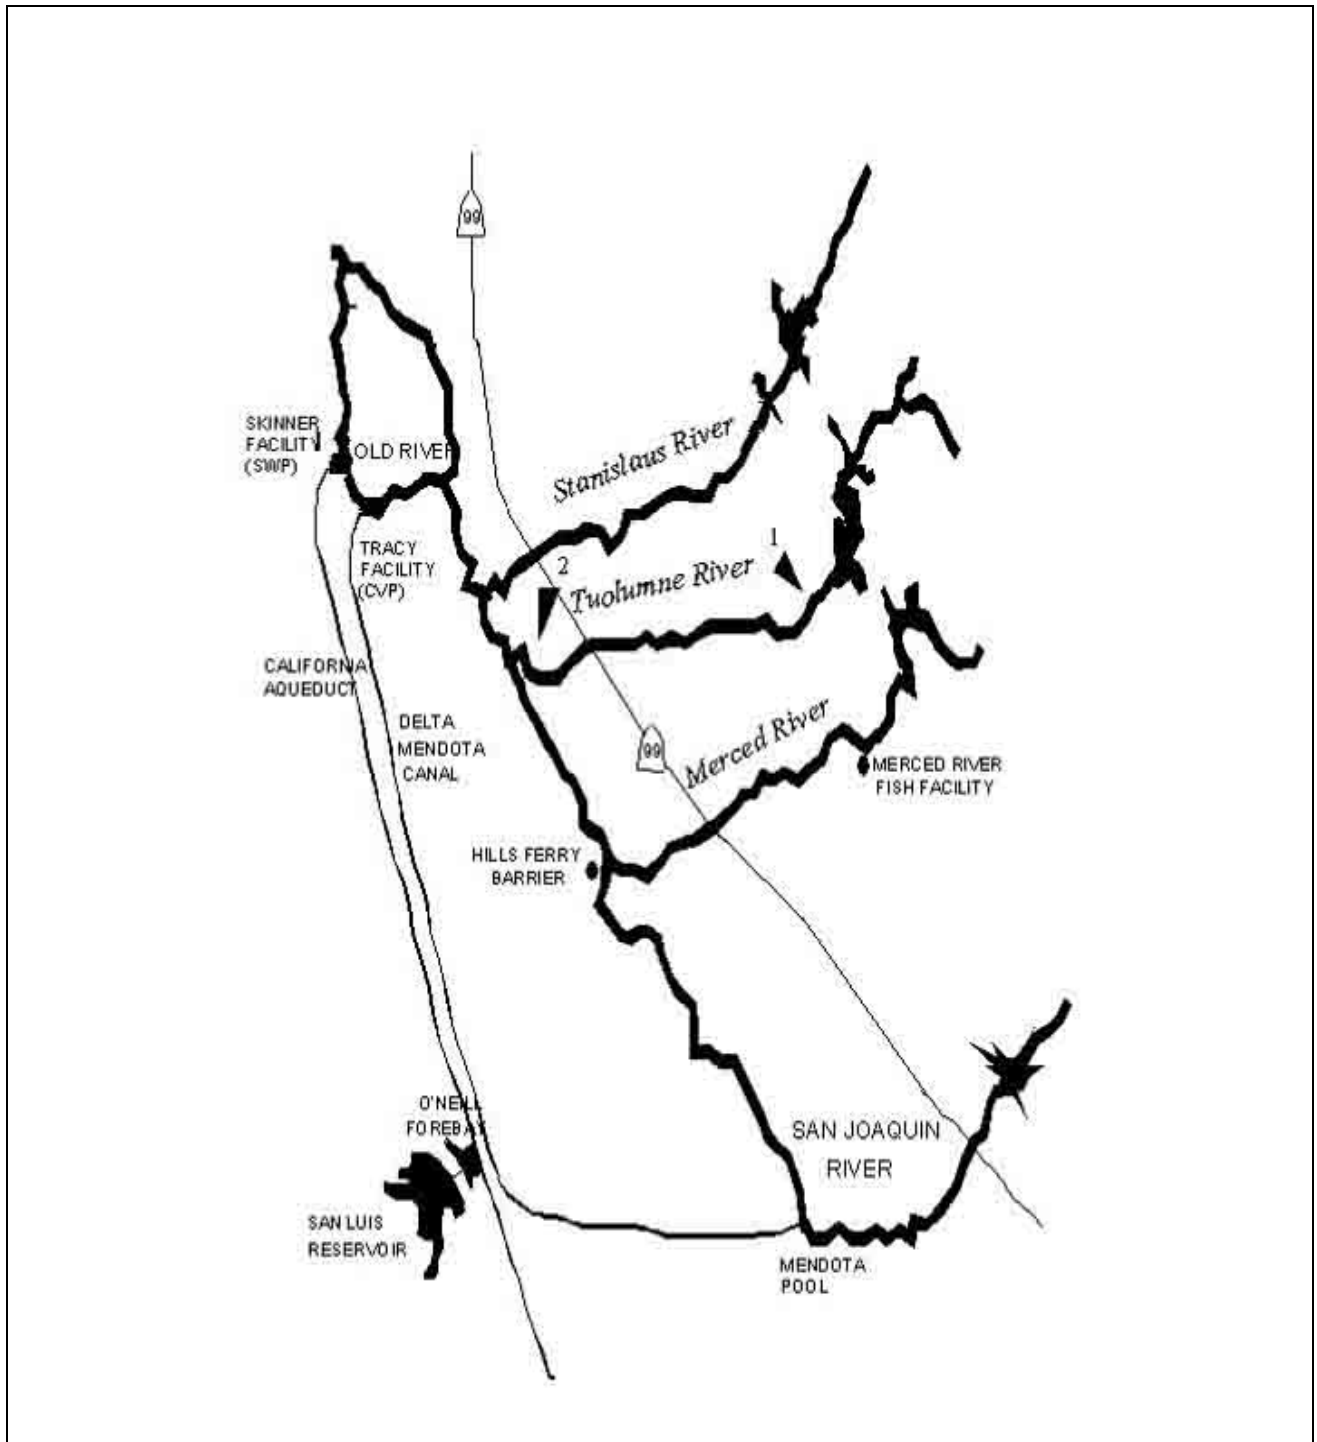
99

SKINNER FACILITY (SWP)

OLD RIVER

Stanislaus River

TRACY FACILITY (CVP)

2

Tuolumne River

1

CALIFORNIA AQUEDUCT

DELTA MENDOTA CANAL

99

Merced River

MERCED RIVER FISH FACILITY

HILLS FERRY BARRIER

O'NEILL FOREBAY

SAN JOAQUIN RIVER

SAN LUIS RESERVOIR

MENDOTA POOL